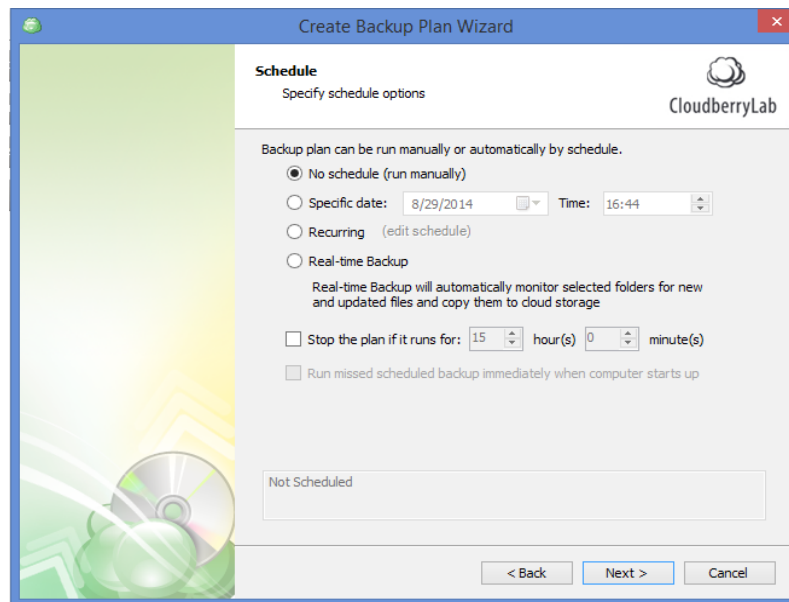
Create Backup Plan Wizard

Schedule
Specify schedule options

CloudberryLab

Backup plan can be run manually or automatically by schedule.

No schedule (run manually)

Specific date: 8/29/2014 Time: 16:44

Recurring (edit schedule)

Real-time Backup

Real-time Backup will automatically monitor selected folders for new and updated files and copy them to cloud storage

Stop the plan if it runs for: 15 hour(s) 0 minute(s)

Run missed scheduled backup immediately when computer starts up

Not Scheduled

< Back Next > Cancel